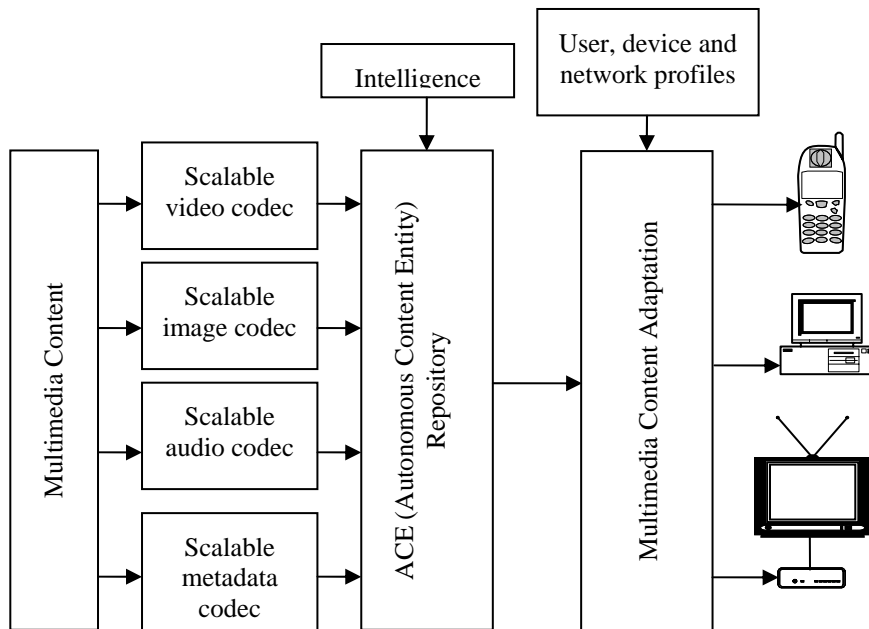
Intelligence

User, device and network profiles

Multimedia Content

Scalable video codec

Scalable image codec

Scalable audio codec

Scalable metadata codec

ACE (Autonomous Content Entity) Repository

Multimedia Content Adaptation